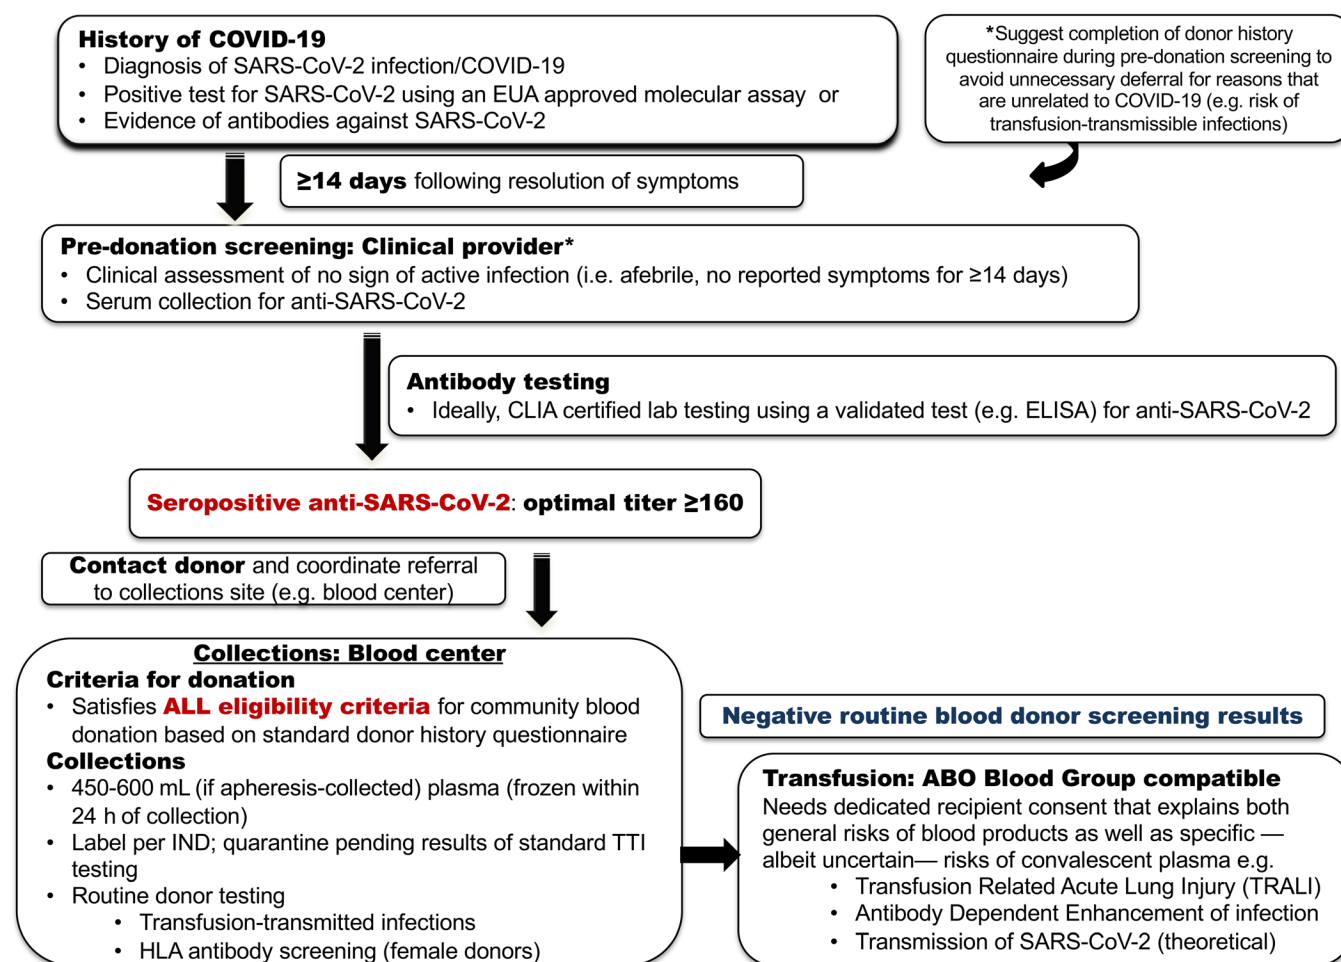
**History of COVID-19**
- Diagnosis of SARS-CoV-2 infection/COVID-19
- Positive test for SARS-CoV-2 using an EUA approved molecular assay or
- Evidence of antibodies against SARS-CoV-2

*Suggest completion of donor history questionnaire during pre-donation screening to avoid unnecessary deferral for reasons that are unrelated to COVID-19 (e.g. risk of transfusion-transmissible infections)

**≥14 days** following resolution of symptoms

**Pre-donation screening: Clinical provider***
- Clinical assessment of no sign of active infection (i.e. afebrile, no reported symptoms for ≥14 days)
- Serum collection for anti-SARS-CoV-2

**Antibody testing**
- Ideally, CLIA certified lab testing using a validated test (e.g. ELISA) for anti-SARS-CoV-2

**Seropositive anti-SARS-CoV-2**: **optimal titer ≥160**

**Contact donor** and coordinate referral to collections site (e.g. blood center)

**Collections: Blood center**
**Criteria for donation**
- Satisfies **ALL eligibility criteria** for community blood donation based on standard donor history questionnaire

**Collections**
- 450-600 mL (if apheresis-collected) plasma (frozen within 24 h of collection)
- Label per IND; quarantine pending results of standard TTI testing
- Routine donor testing
  - Transfusion-transmitted infections
  - HLA antibody screening (female donors)

**Negative routine blood donor screening results**

**Transfusion: ABO Blood Group compatible**
Needs dedicated recipient consent that explains both general risks of blood products as well as specific — albeit uncertain— risks of convalescent plasma e.g.
- Transfusion Related Acute Lung Injury (TRALI)
- Antibody Dependent Enhancement of infection
- Transmission of SARS-CoV-2 (theoretical)